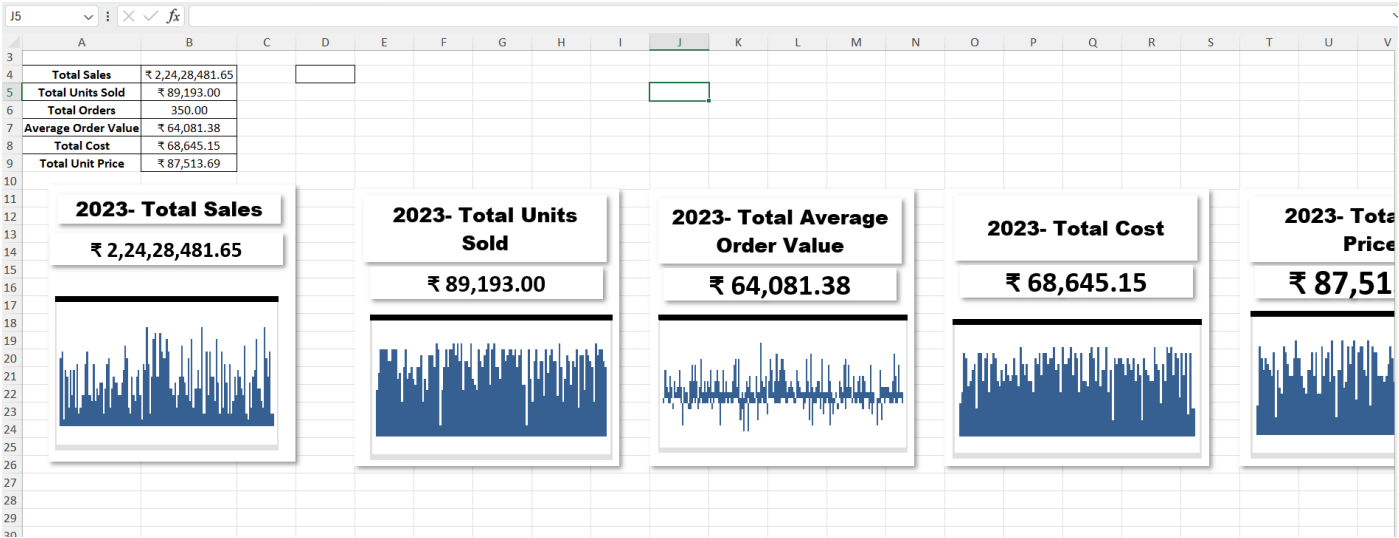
J5

$fx$

| | A | B | C | D | E | F | G | H | I | J | K | L | M | N | O | P | Q | R | S | T | U | V |
|---|---|---|---|---|---|---|---|---|---|---|---|---|---|---|---|---|---|---|---|---|---|---|
| 3 | | | | | | | | | | | | | | | | | | | | | | |
| 4 | Total Sales | ₹ 2,24,28,481.65 | | | | | | | | | | | | | | | | | | | | |
| 5 | Total Units Sold | ₹ 89,193.00 | | | | | | | | | | | | | | | | | | | | |
| 6 | Total Orders | 350.00 | | | | | | | | | | | | | | | | | | | | |
| 7 | Average Order Value | ₹ 64,081.38 | | | | | | | | | | | | | | | | | | | | |
| 8 | Total Cost | ₹ 68,645.15 | | | | | | | | | | | | | | | | | | | | |
| 9 | Total Unit Price | ₹ 87,513.69 | | | | | | | | | | | | | | | | | | | | |

10 11 12 13 14 15 16 17 18 19 20 21 22 23 24 25 26 27 28 29 30

2023- Total Sales
₹ 2,24,28,481.65

2023- Total Units Sold
₹ 89,193.00

2023- Total Average Order Value
₹ 64,081.38

2023- Total Cost
₹ 68,645.15

2023- Tota Price
₹ 87,51